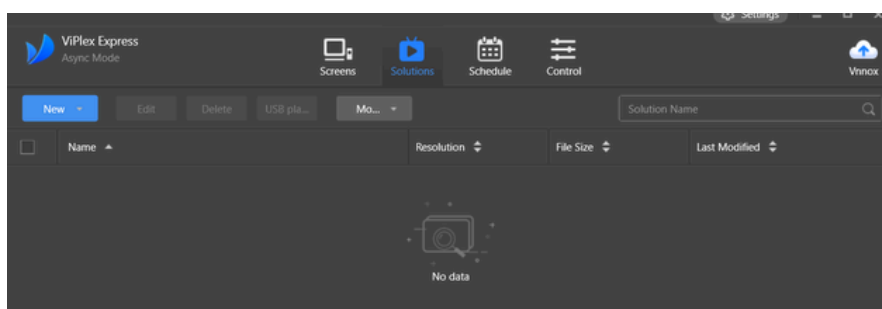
Settings

ViPlex Express
Async Mode

Screens Solutions Schedule Control Vnnox

New Edit Delete USB pla... Mo...

Solution Name

| Name | Resolution | File Size | Last Modified |
|---|---|---|---|

No data